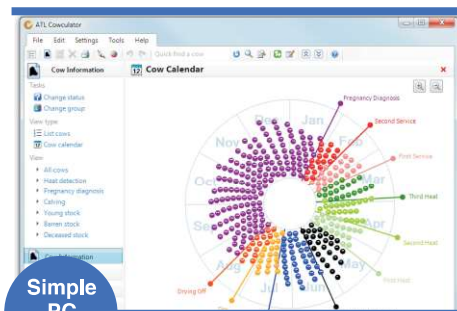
ATL Cowculator

File Edit Settings Tools Help

Quick find a cow

Cow Information

12 Cow Calendar

Tasks

Change status

Change group

View type

List cows

Cow calendar

View

All cows

Heat detection

Pregnancy diagnosis

Calving

Young stock

Barren stock

Deceased stock

Herd Information

Pregnancy Diagnosis

Second Service

Post Service

Third Heat

Second Heat

First Heat

Drying Off

Jan

Feb

Mar

Apr

May

Jun

Jul

Aug

Sep

Oct

Nov

Dec

Simple

PC